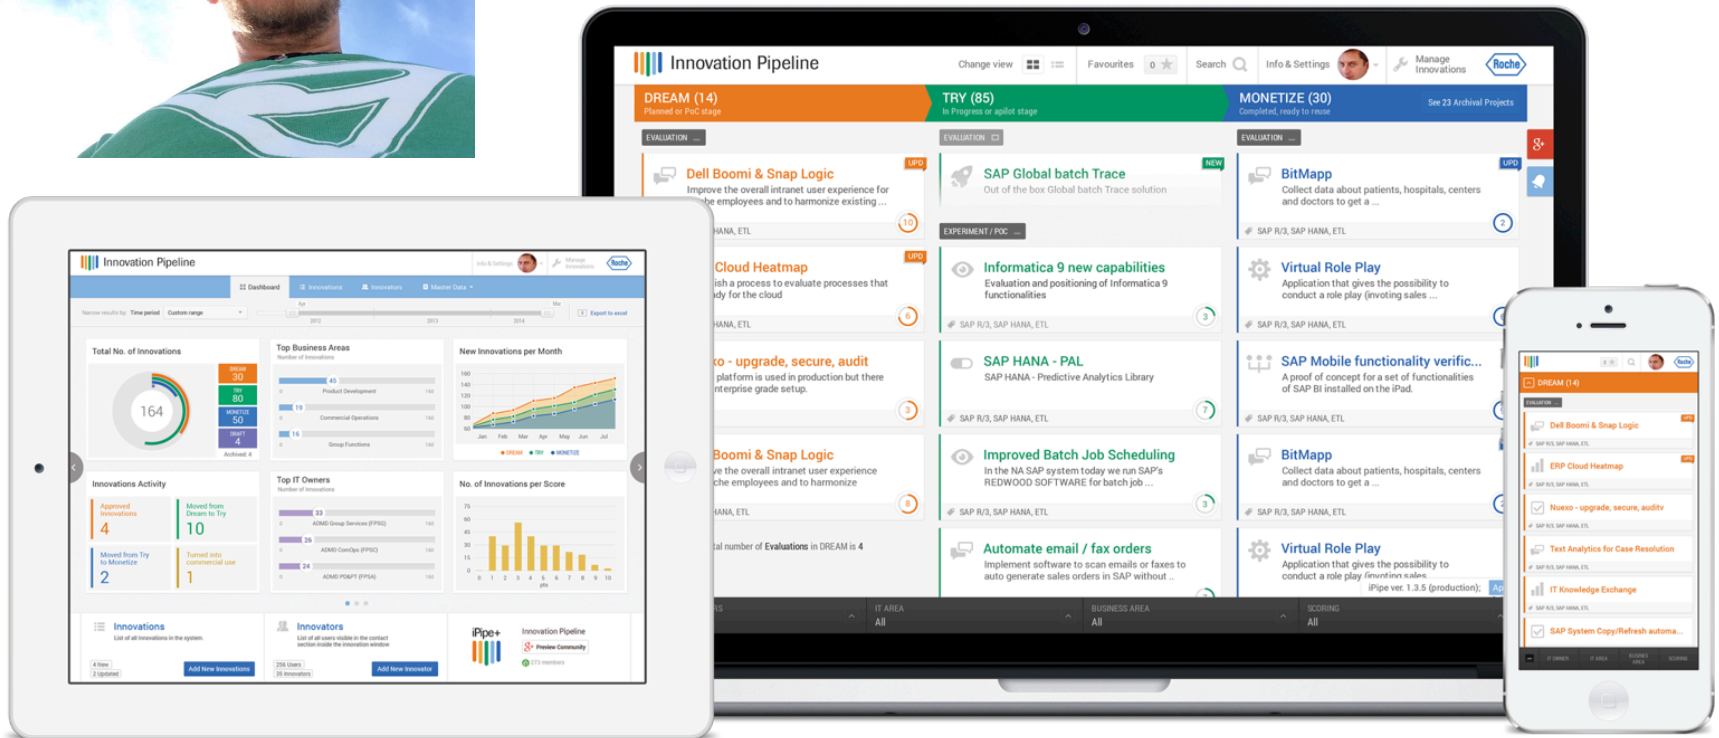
Innovation Pipeline
Change view
Favourites 0
Search
Info & Settings
Manage Innovations
Roche

DREAM (14)
Planned or PoC stage
TRY (85)
In Progress or a pilot stage
MONETIZE (30)
Completed, ready to reuse
See 23 Archival Projects

EVALUATION
EVALUATION
EVALUATION

Dell Boomi & Snap Logic
UPD
Improve the overall intranet user experience for the employees and to harmonize existing ...
HANA, ETL
10

SAP Global batch Trace
NEW
Out of the box Global batch Trace solution
EXPERIMENT / POC

BitMapp
UPD
Collect data about patients, hospitals, centers and doctors to get a ...
SAP R/3, SAP HANA, ETL
2

Cloud Heatmap
UPD
ish a process to evaluate processes that dy for the cloud
HANA, ETL
6

Informatica 9 new capabilities
Evaluation and positioning of Informatica 9 functionalities
SAP R/3, SAP HANA, ETL
3

Virtual Role Play
Application that gives the possibility to conduct a role play (invoting sales ...
SAP R/3, SAP HANA, ETL

o - upgrade, secure, audit
platform is used in production but there nterprise grade setup.
3

SAP HANA - PAL
SAP HANA - Predictive Analytics Library
SAP R/3, SAP HANA, ETL
7

SAP Mobile functionality verific...
A proof of concept for a set of functionalities of SAP BI installed on the iPad.
SAP R/3, SAP HANA, ETL

Boomi & Snap Logic
ve the overall intranet user experience che employees and to harmonize
HANA, ETL
8

Improved Batch Job Scheduling
In the NA SAP system today we run SAP's REDWOOD SOFTWARE for batch job ...
SAP R/3, SAP HANA, ETL
3

BitMapp
Collect data about patients, hospitals, centers and doctors to get a ...
SAP R/3, SAP HANA, ETL

tal number of Evaluations in DREAM is 4

Automate email / fax orders
Implement software to scan emails or faxes to auto generate sales orders in SAP without ...

Virtual Role Play
Application that gives the possibility to conduct a role play (invoting sales
iPipe ver. 1.3.5 (production);

RS
IT AREA
All
BUSINESS AREA
All
SCORING
All

Innovation Pipeline
Info & Settings
Manage Innovations
Roche
Dashboard
Innovations
Innovators
Master Data
Narrow results by: Time period Custom range
2012 2013 2014
Export to excel

Total No. of Innovations
164
DREAM 30
TRY 80
MONETIZE 50
DRAFT 4
Archived: 4

Top Business Areas
Number of Innovations
45 Product Development
19 Commercial Operations
16 Group Functions

New Innovations per Month
160 140 120 100 80 60 40
Jan Feb Mar Apr May Jun Jul
DREAM TRY MONETIZE

Innovations Activity
Approved Innovations 4
Moved from Dream to Try 10
Moved from Try to Monetize 2
Turned into commercial use 1

Top IT Owners
Number of Innovations
33 ADMD Group Services (FPSG)
26 ADMD ComOps (FPSC)
24 ADMD PD&PT (FPSA)

No. of Innovations per Score
75 60 45 30 15 0
0 1 2 3 4 5 6 7 8 9 10
pts

Innovations
List of all innovations in the system.
4 New
2 Updated
Add New Innovations

Innovators
List of all users visible in the contact section inside the innovation window
256 Users
35 Innovators
Add New Innovator

iPipe+
Innovation Pipeline
Preview Community
273 members

Roche
DREAM (14)
EVALUATION
Dell Boomi & Snap Logic
UPD
SAP R/3, SAP HANA, ETL
ERP Cloud Heatmap
UPD
SAP R/3, SAP HANA, ETL
Nuexo - upgrade, secure, auditv
SAP R/3, SAP HANA, ETL
Text Analytics for Case Resolution
SAP R/3, SAP HANA, ETL
IT Knowledge Exchange
SAP R/3, SAP HANA, ETL
SAP System Copy/Refresh automa...
IT OWNER
IT AREA
BUSINESS AREA
SCORING